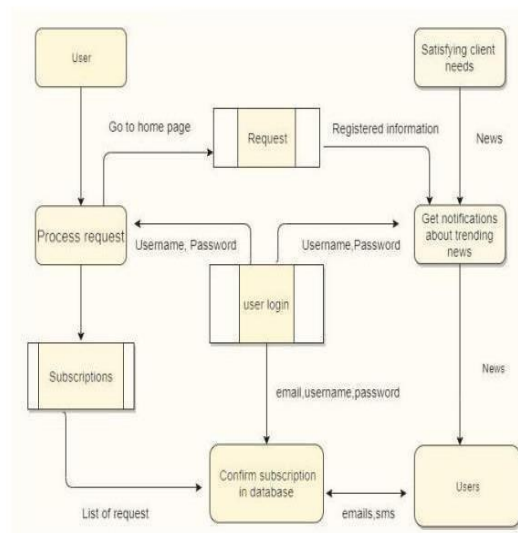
User

Satisfying client needs

Go to home page

Request

Registered information

News

Process request

Username, Password

Username,Password

Get notifications about trending news

user login

Subscriptions

News

email,username,password

Confirm subscription in database

Users

List of request

emails,sms